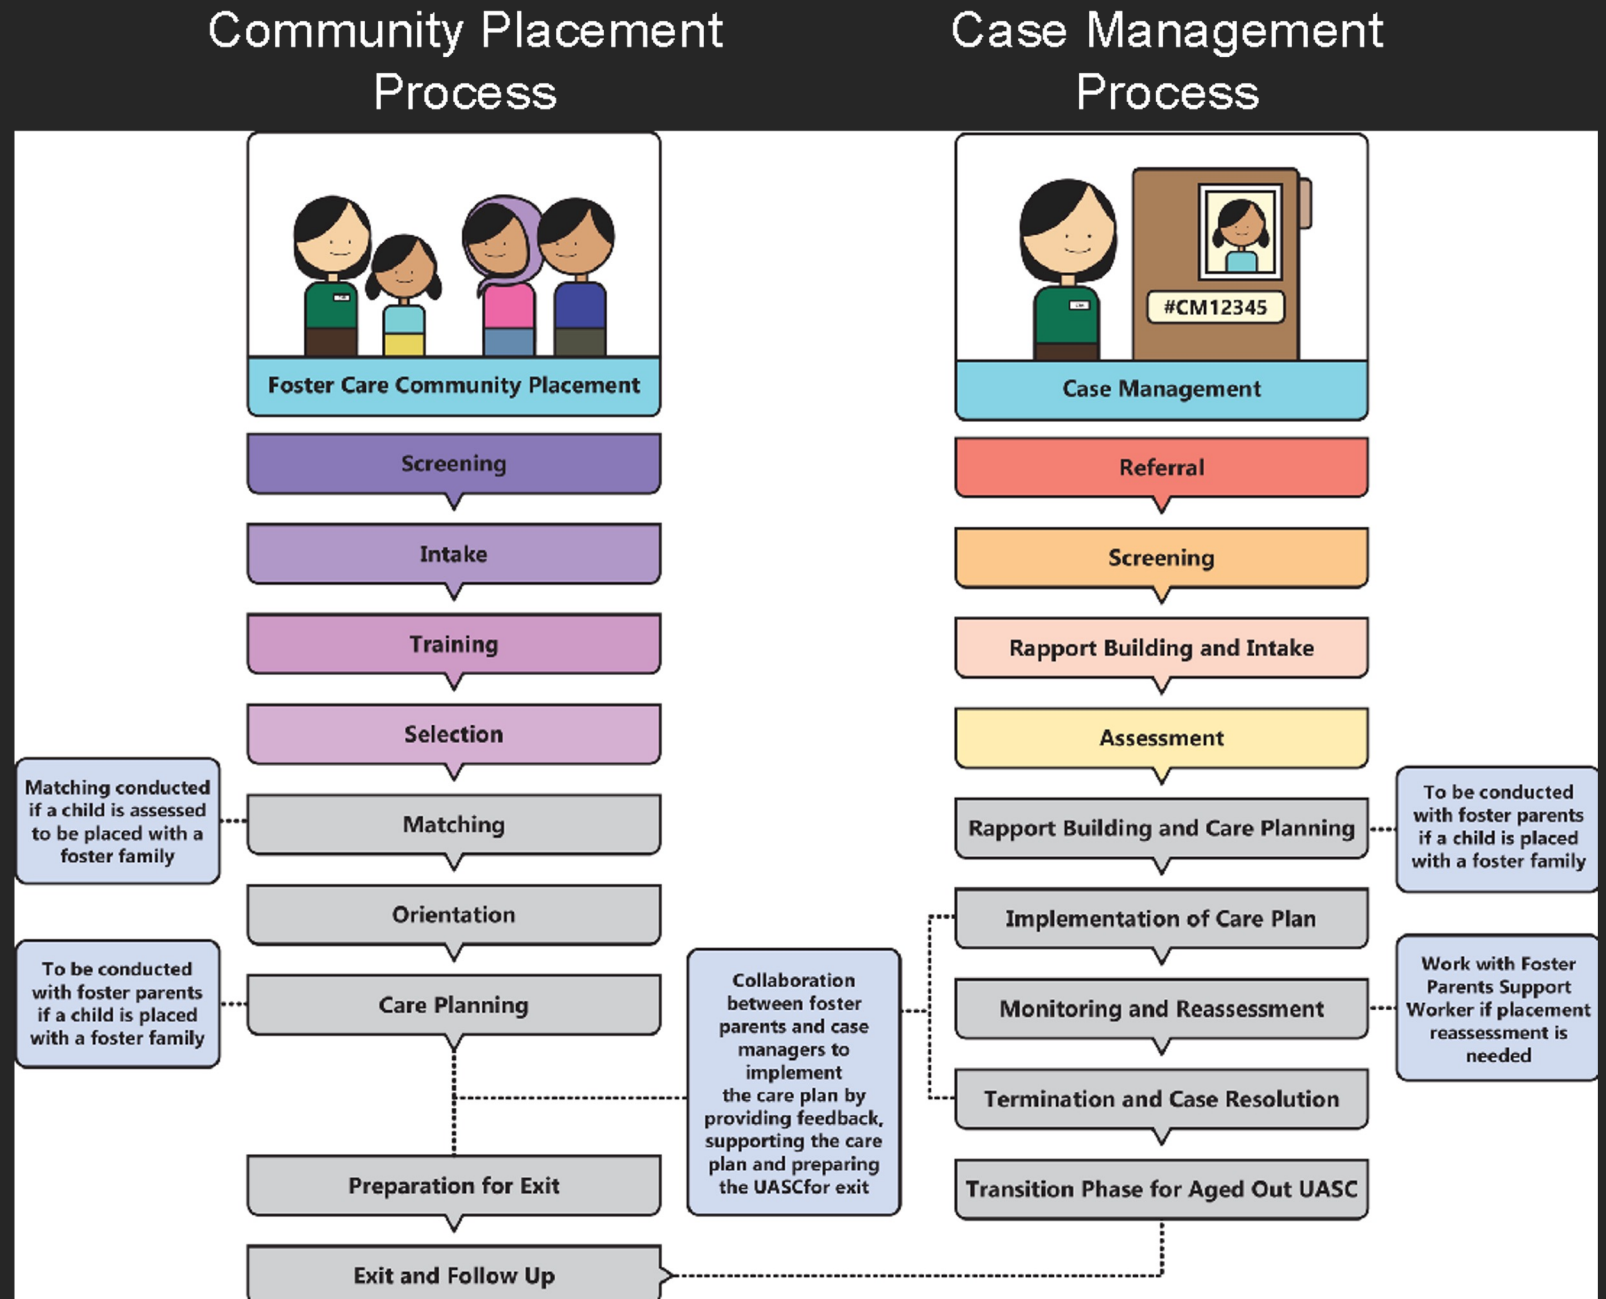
Community Placement Process

Foster Care Community Placement

Screening

Intake

Training

Selection

Matching conducted if a child is assessed to be placed with a foster family

Matching

Orientation

To be conducted with foster parents if a child is placed with a foster family

Care Planning

Preparation for Exit

Exit and Follow Up

Collaboration between foster parents and case managers to implement the care plan by providing feedback, supporting the care plan and preparing the UASCfor exit

Case Management Process

#CM12345

Case Management

Referral

Screening

Rapport Building and Intake

Assessment

Rapport Building and Care Planning

To be conducted with foster parents if a child is placed with a foster family

Implementation of Care Plan

Monitoring and Reassessment

Work with Foster Parents Support Worker if placement reassessment is needed

Termination and Case Resolution

Transition Phase for Aged Out UASC